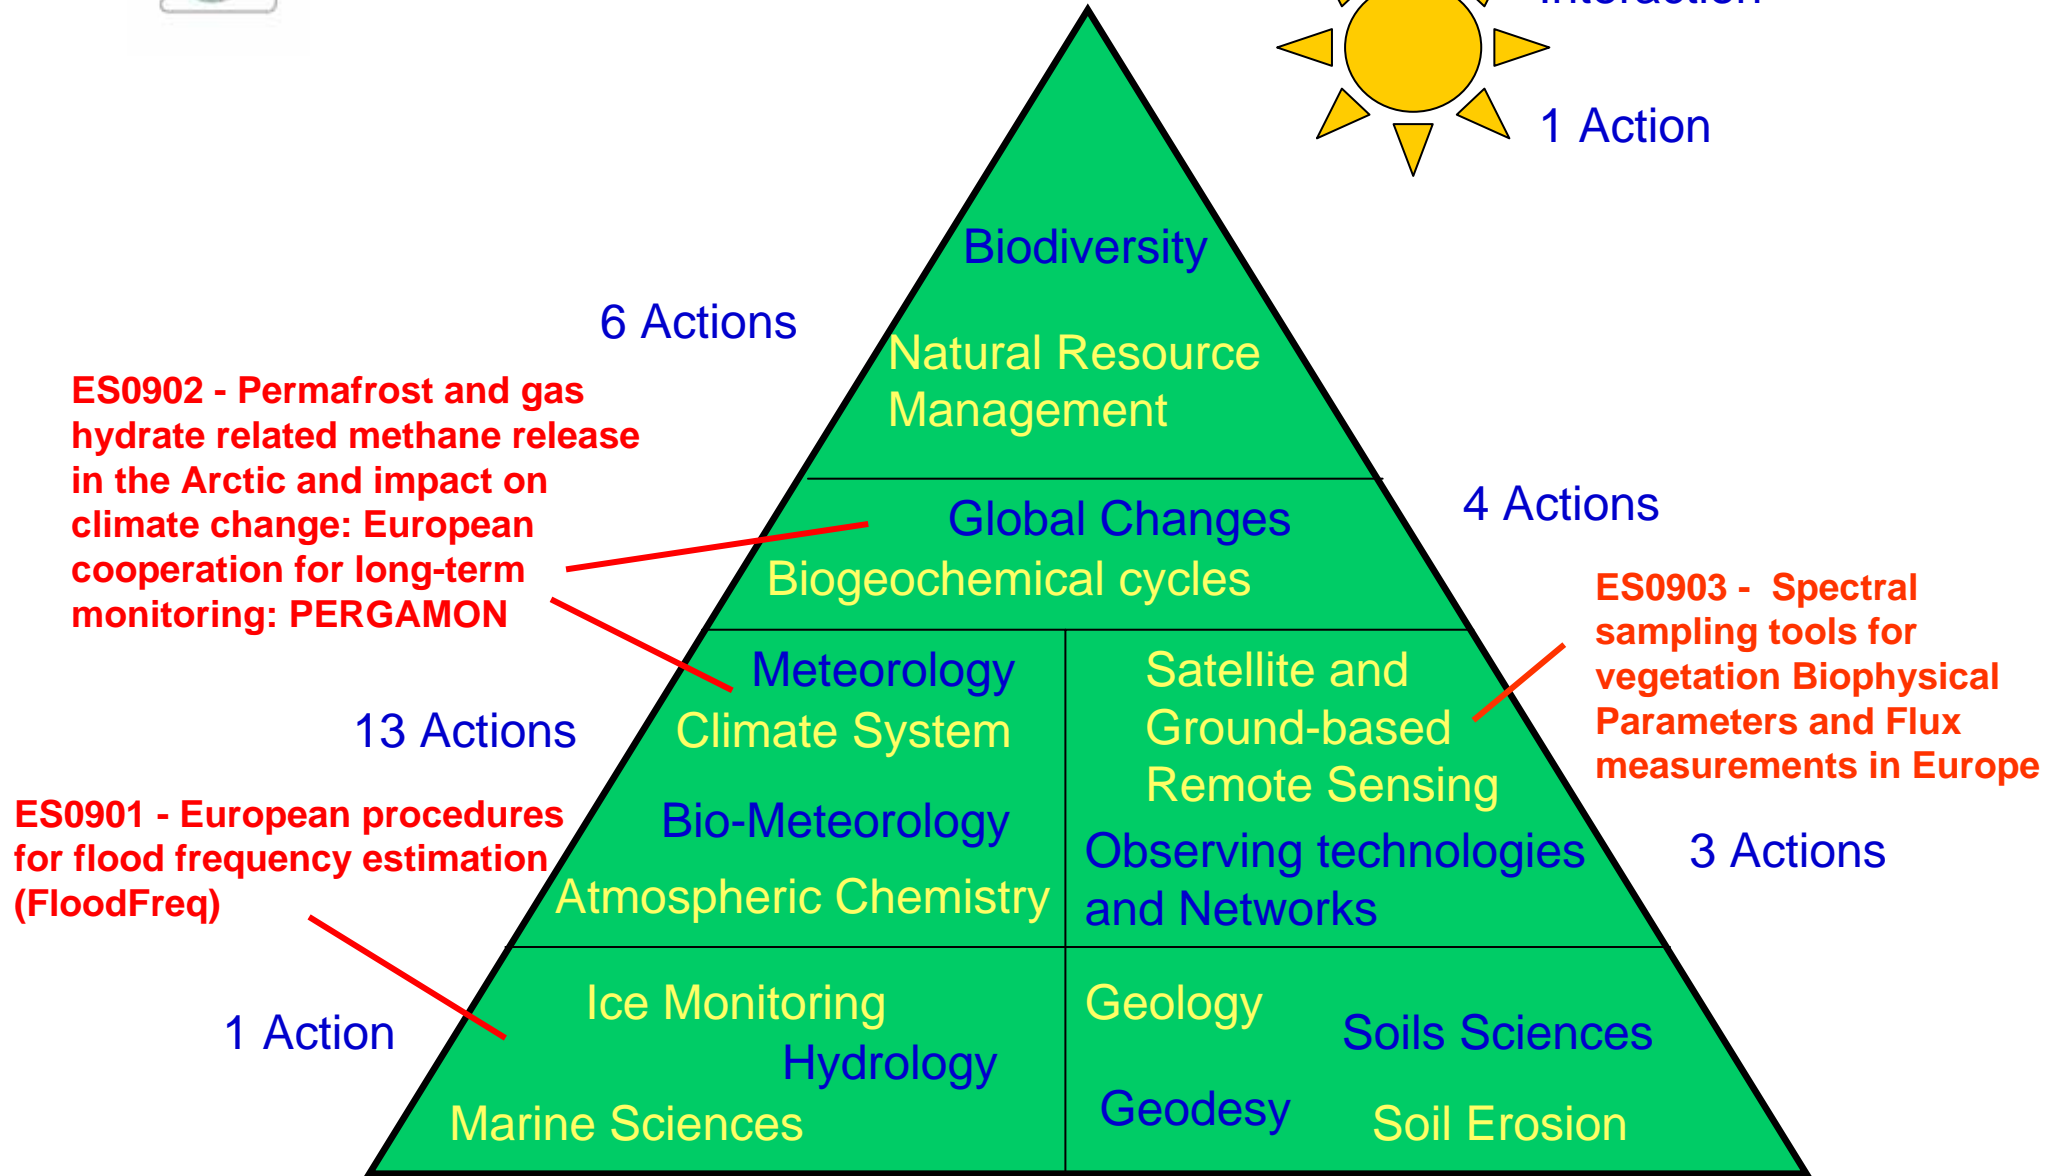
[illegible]

1 Action

6 Actions

Biodiversity

Natural Resource Management

ES0902 - Permafrost and gas hydrate related methane release in the Arctic and impact on climate change: European cooperation for long-term monitoring: PERGAMON

Global Changes

Biogeochemical cycles

4 Actions

ES0903 - Spectral sampling tools for vegetation Biophysical Parameters and Flux measurements in Europe

13 Actions

Meteorology

Climate System

Bio-Meteorology

Atmospheric Chemistry

Satellite and Ground-based Remote Sensing

Observing technologies and Networks

3 Actions

ES0901 - European procedures for flood frequency estimation (FloodFreq)

1 Action

Ice Monitoring

Hydrology

Marine Sciences

Geology

Soils Sciences

Geodesy

Soil Erosion